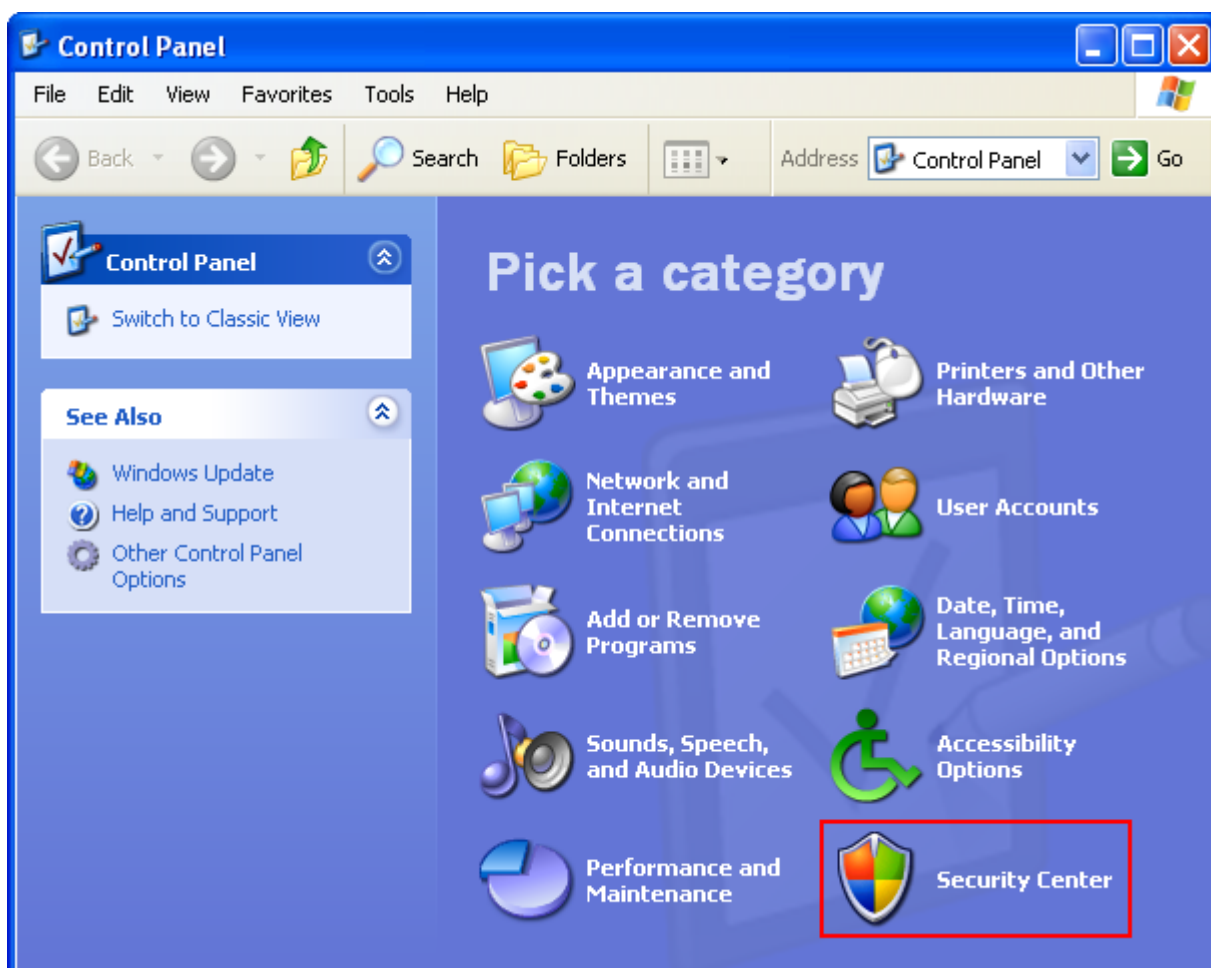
Control Panel

File Edit View Favorites Tools Help

Back Search Folders Address Control Panel Go

Control Panel

Switch to Classic View

See Also

Windows Update

Help and Support

Other Control Panel Options

Pick a category

Appearance and Themes

Printers and Other Hardware

Network and Internet Connections

User Accounts

Add or Remove Programs

Date, Time, Language, and Regional Options

Sounds, Speech, and Audio Devices

Accessibility Options

Performance and Maintenance

Security Center